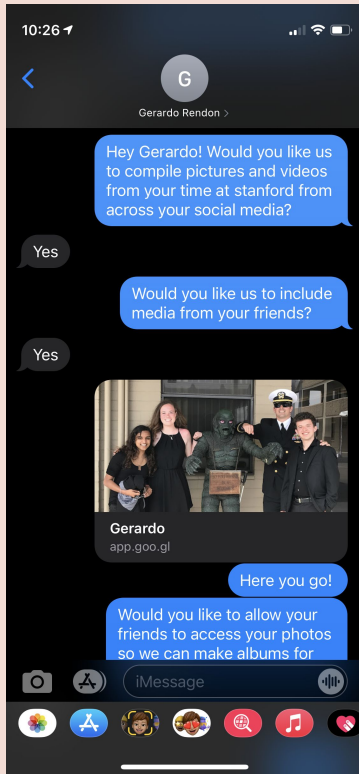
10:26

G

Gerardo Rendon >

Hey Gerardo! Would you like us to compile pictures and videos from your time at stanford from across your social media?

Yes

Would you like us to include media from your friends?

Yes

Gerardo
app.goo.gl

Here you go!

Would you like to allow your friends to access your photos so we can make albums for

iMessage